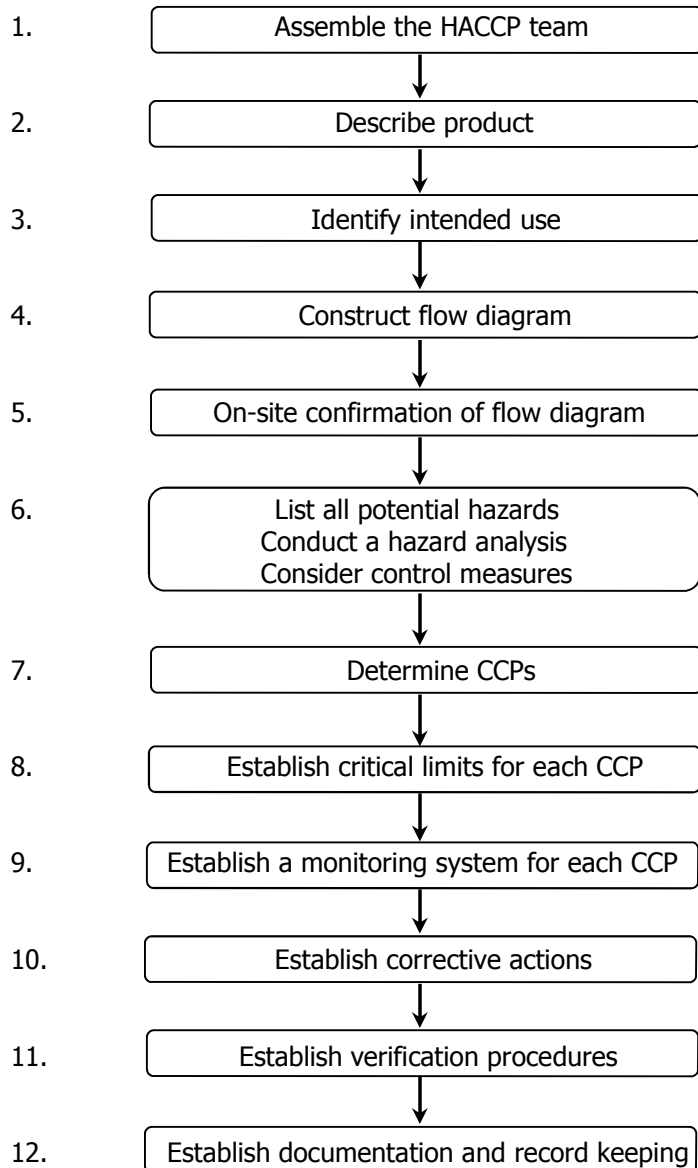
1. Assemble the HACCP team

2. Describe product

3. Identify intended use

4. Construct flow diagram

5. On-site confirmation of flow diagram

6. List all potential hazards
Conduct a hazard analysis
Consider control measures

7. Determine CCPs

8. Establish critical limits for each CCP

9. Establish a monitoring system for each CCP

10. Establish corrective actions

11. Establish verification procedures

12. Establish documentation and record keeping